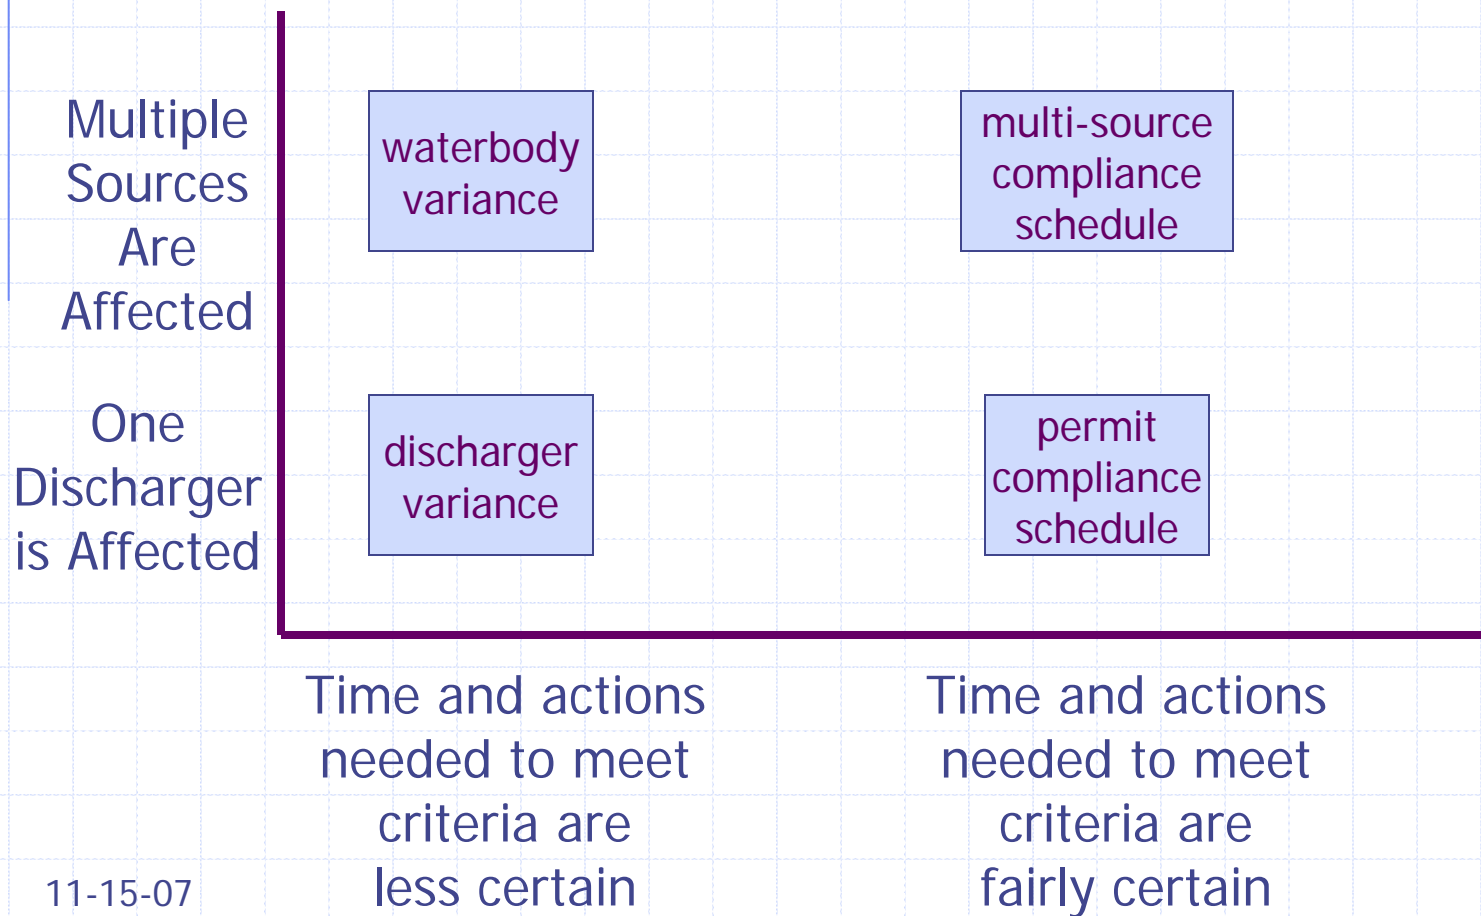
Multiple Sources Are Affected

waterbody variance

multi-source compliance schedule

One Discharger is Affected

discharger variance

permit compliance schedule

Time and actions needed to meet criteria are less certain

Time and actions needed to meet criteria are fairly certain

11-15-07